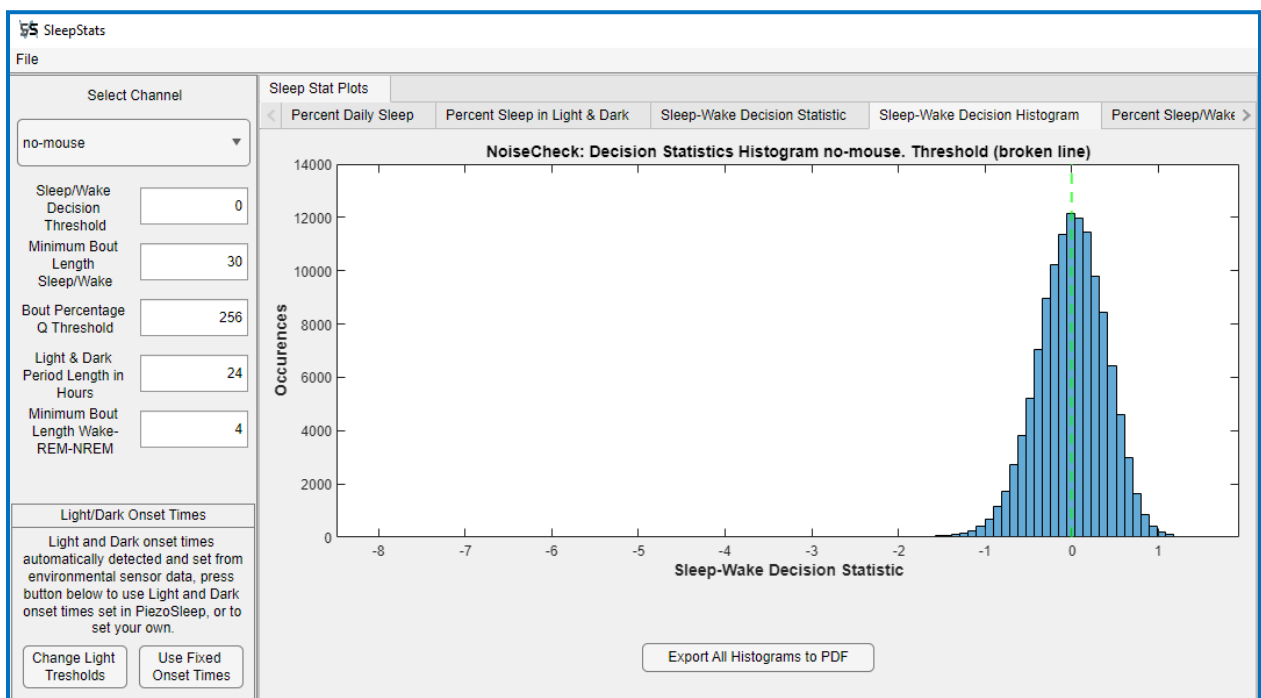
SleepStats

File

Select Channel

no-mouse

Sleep/Wake Decision Threshold
0

Minimum Bout Length Sleep/Wake
30

Bout Percentage Q Threshold
256

Light & Dark Period Length in Hours
24

Minimum Bout Length Wake-REM-NREM
4

Light/Dark Onset Times

Light and Dark onset times automatically detected and set from environmental sensor data, press button below to use Light and Dark onset times set in PiezoSleep, or to set your own.

Change Light Tresholds

Use Fixed Onset Times

Sleep Stat Plots

Percent Daily Sleep | Percent Sleep in Light & Dark | Sleep-Wake Decision Statistic | Sleep-Wake Decision Histogram | Percent Sleep/Wake

NoiseCheck: Decision Statistics Histogram no-mouse. Threshold (broken line)

14000
12000
10000
8000
6000
4000
2000
0

Occurences

-8 -7 -6 -5 -4 -3 -2 -1 0 1

Sleep-Wake Decision Statistic

Export All Histograms to PDF